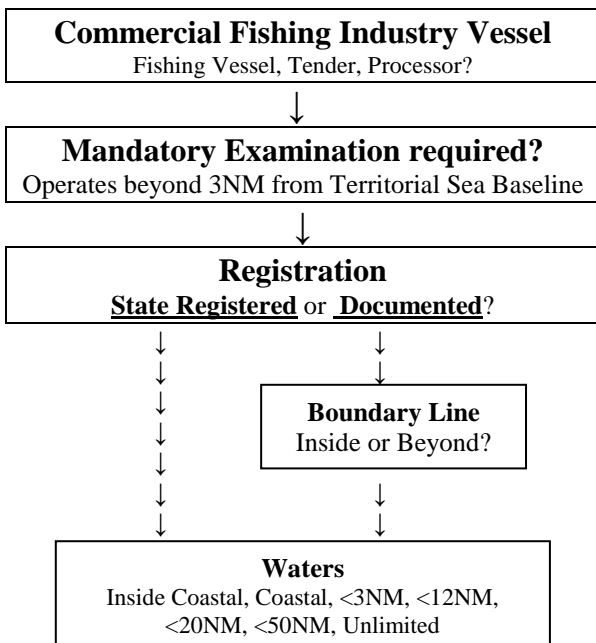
**Commercial Fishing Industry Vessel**
Fishing Vessel, Tender, Processor?

**Mandatory Examination required?**
Operates beyond 3NM from Territorial Sea Baseline

**Registration**
**State Registered** or **Documented**?

**Boundary Line**
Inside or Beyond?

**Waters**
Inside Coastal, Coastal, <3NM, <12NM, <20NM, <50NM, Unlimited